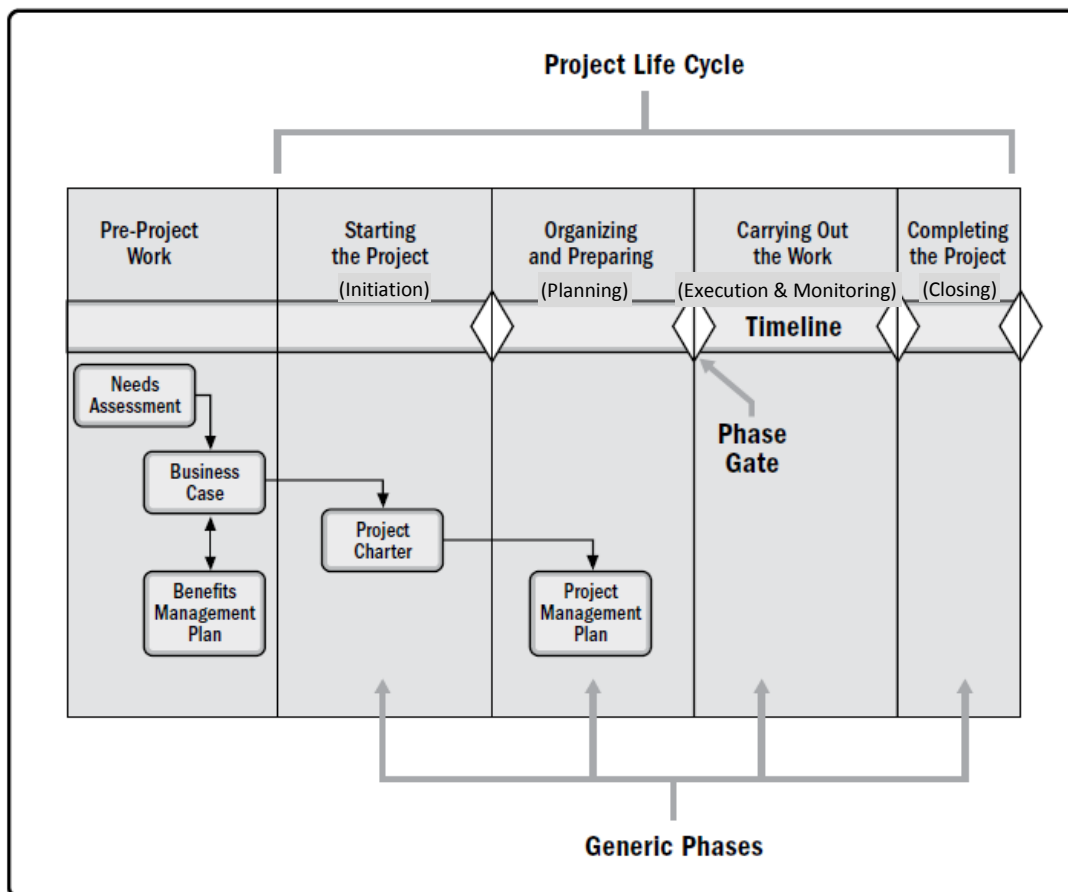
Project Life Cycle

Pre-Project Work

Starting the Project
(Initiation)

Organizing and Preparing
(Planning)

Carrying Out the Work
(Execution & Monitoring)

Completing the Project
(Closing)

Timeline

Needs Assessment

Business Case

Benefits Management Plan

Project Charter

Project Management Plan

Phase Gate

Generic Phases